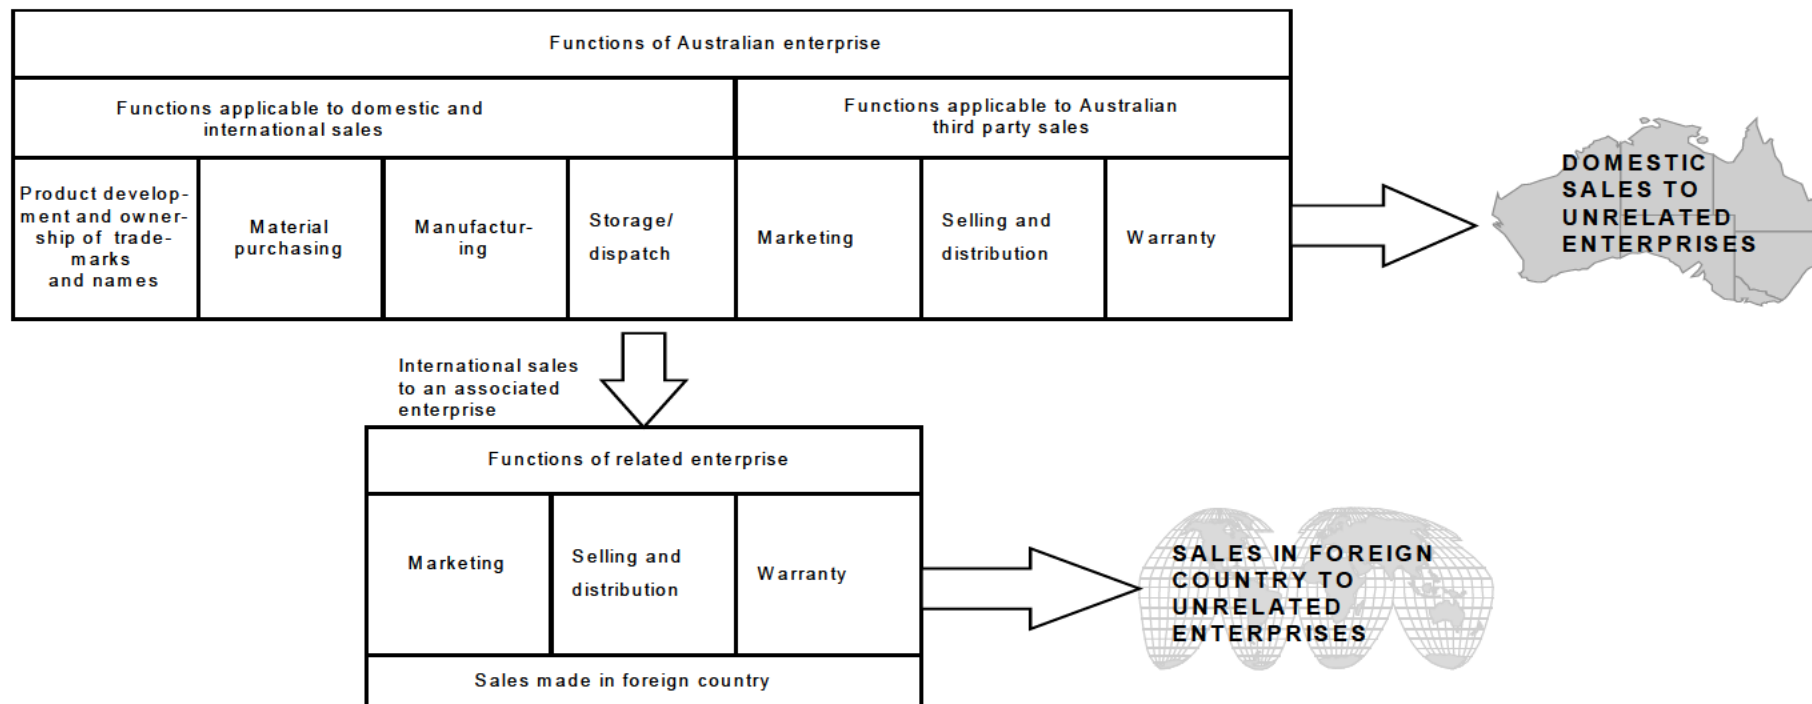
Functions of Australian enterprise

| Functions applicable to domestic and international sales | | | | Functions applicable to Australian third party sales | | |
|---|---|---|---|---|---|---|
| Product development and ownership of trademarks and names | Material purchasing | Manufacturing | Storage/ dispatch | Marketing | Selling and distribution | Warranty |

DOMESTIC SALES TO UNRELATED ENTERPRISES

International sales to an associated enterprise

Functions of related enterprise

| Marketing | Selling and distribution | Warranty |
|---|---|---|

Sales made in foreign country

SALES IN FOREIGN COUNTRY TO UNRELATED ENTERPRISES